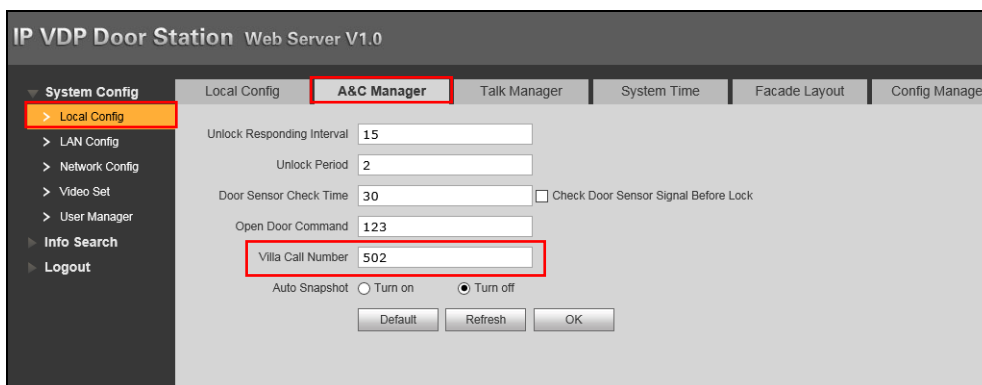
IP VDP Door Station Web Server V1.0

System Config
> Local Config
> LAN Config
> Network Config
> Video Set
> User Manager
Info Search
Logout

Local Config | A&C Manager | Talk Manager | System Time | Facade Layout | Config Manage

Unlock Responding Interval 15
Unlock Period 2
Door Sensor Check Time 30 Check Door Sensor Signal Before Lock
Open Door Command 123
Villa Call Number 502
Auto Snapshot Turn on Turn off

Default Refresh OK